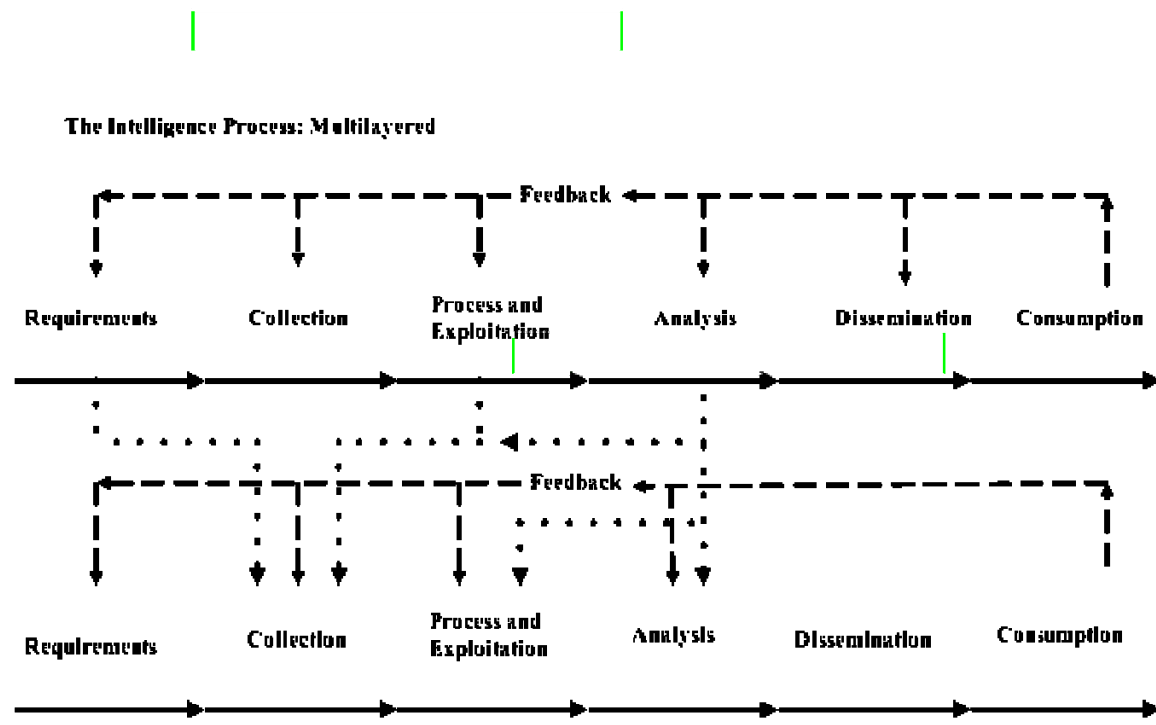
The Intelligence Process: Multilayered

Feedback

Requirements

Collection

Process and Exploitation

Analysis

Dissemination

Consumption

Feedback

Requirements

Collection

Process and Exploitation

Analysis

Dissemination

Consumption